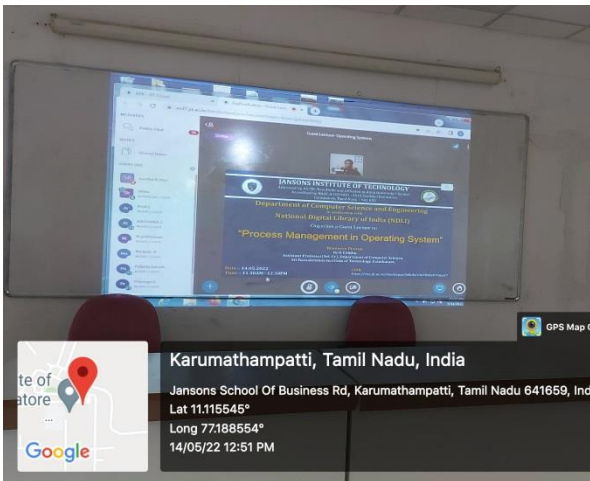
JANSONS INSTITUTE OF TECHNOLOGY

Department of Computer Science and Engineering

National Digital Library of India (NDLI)

"Process Management in Operating System"

GPS Map C

Karumathampatti, Tamil Nadu, India

Jansons School Of Business Rd, Karumathampatti, Tamil Nadu 641659, Ind

Lat 11.115545°

Long 77.188554°

14/05/22 12:51 PM

te of
atore

Google